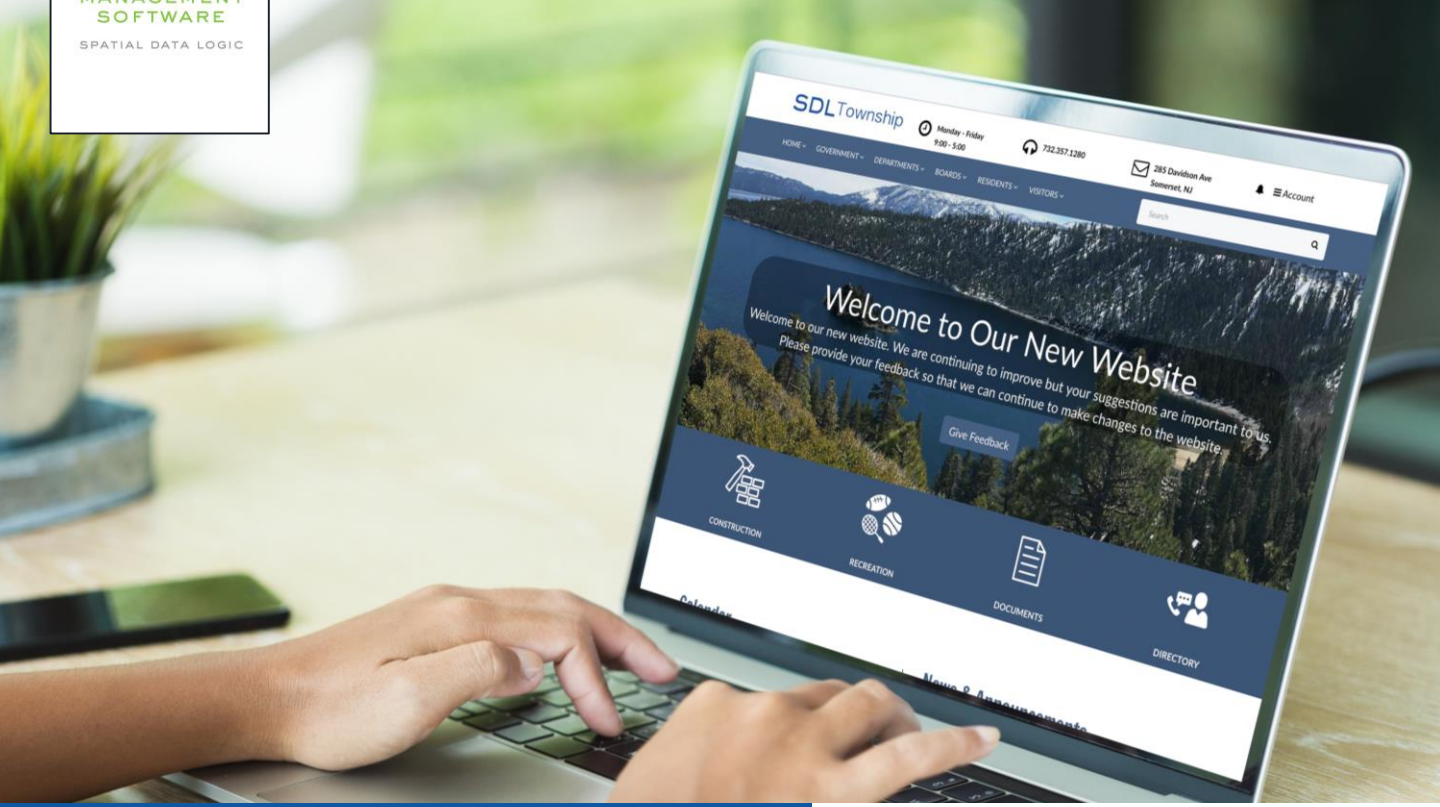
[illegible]
SOFTWARE
SPATIAL DATA LOGIC

SDLTownship
Monday - Friday 9:00 - 5:00
732.357.1280
285 Davidson Ave Somerset, NJ
Account

HOME GOVERNMENT DEPARTMENTS BOARDS RESIDENTS VISITORS

Search

Welcome to Our New Website
Welcome to our new website. We are continuing to improve but your suggestions are important to us. Please provide your feedback so that we can continue to make changes to the website.

Give Feedback

CONSTRUCTION
RECREATION
DOCUMENTS
DIRECTORY

Calendar
News & Announcements